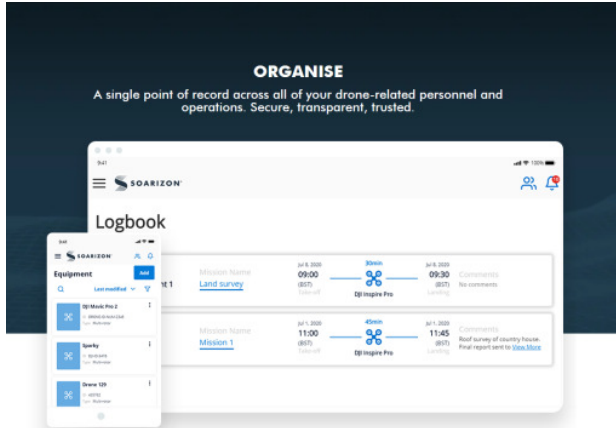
ORGANISE

A single point of record across all of your drone-related personnel and operations. Secure, transparent, trusted.

9:41

SOARIZON

Logbook

SOARIZON

Equipment

Add

Last modified

DJI Mavic Pro 2

Sparky

Drone 129

nt 1

Mission Name

Land survey

Jul 8, 2020

09:00

(BST)

Take-off

30min

DJI Inspire Pro

Jul 8, 2020

09:30

(BST)

Landing

Comments

No comments

Mission Name

Mission 1

Jul 1, 2020

11:00

(BST)

Take-off

45min

DJI Inspire Pro

Jul 1, 2020

11:45

(BST)

Landing

Comments

Roof survey of country house. Final report sent to View More